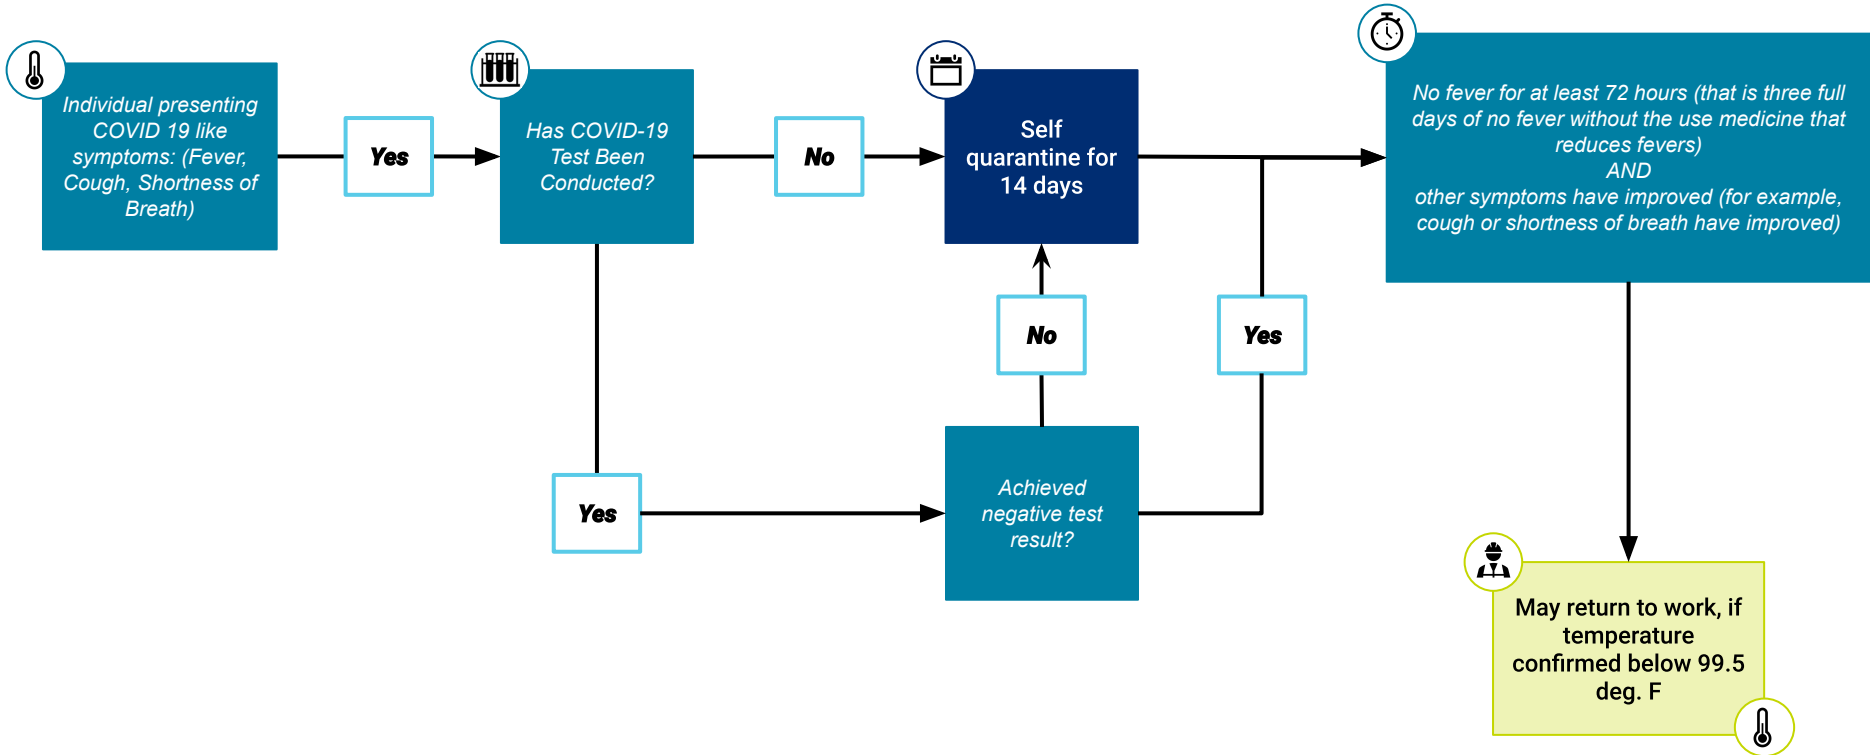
Individual presenting COVID 19 like symptoms: (Fever, Cough, Shortness of Breath)

Yes

Has COVID-19 Test Been Conducted?

No

Self quarantine for 14 days

No fever for at least 72 hours (that is three full days of no fever without the use medicine that reduces fevers)
AND
other symptoms have improved (for example, cough or shortness of breath have improved)

No

Yes

Yes

Achieved negative test result?

May return to work, if temperature confirmed below 99.5 deg. F